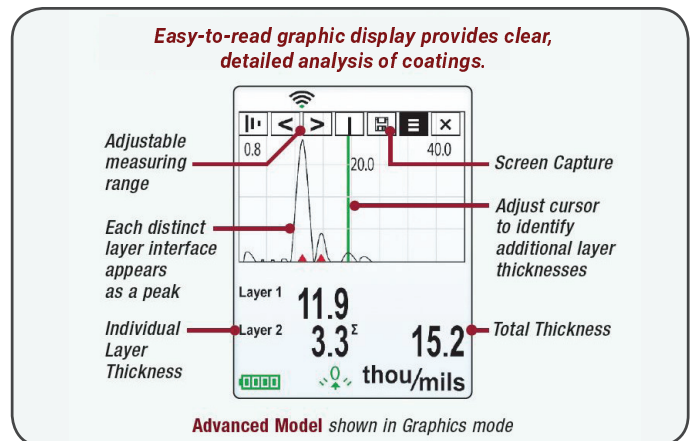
Easy-to-read graphic display provides clear, detailed analysis of coatings.

Adjustable measuring range

Each distinct layer interface appears as a peak

Individual Layer Thickness

0.8

20.0

40.0

Screen Capture

Adjust cursor to identify additional layer thicknesses

Layer 1 11.9

Layer 2 3.3$^{\Sigma}$

15.2

Total Thickness

thou/mils

Advanced Model shown in Graphics mode